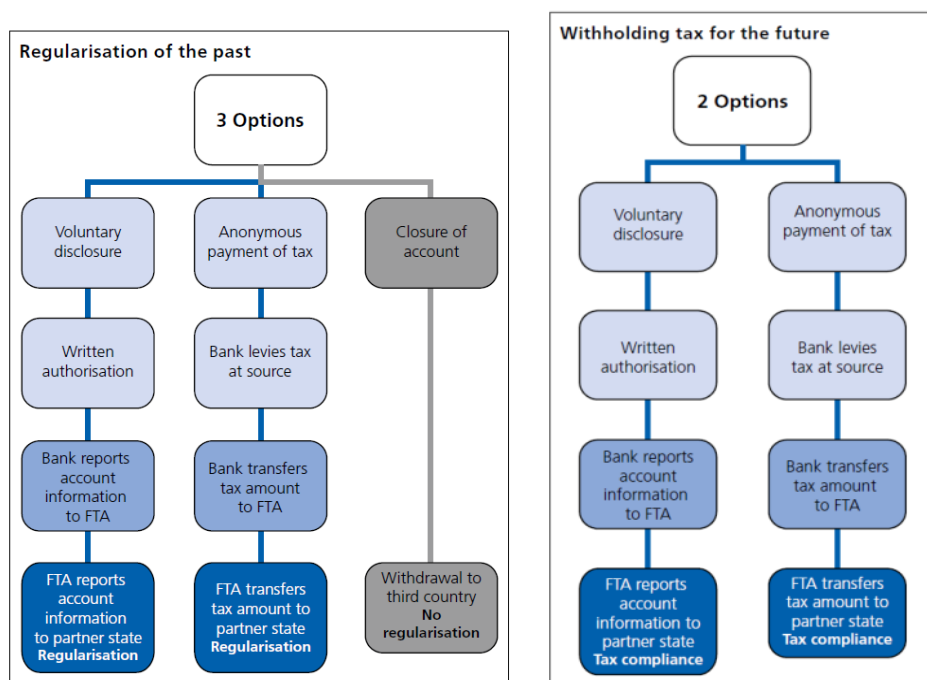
Regularisation of the past

3 Options

Voluntary disclosure

Written authorisation

Bank reports account information to FTA

FTA reports account information to partner state
Regularisation

Anonymous payment of tax

Bank levies tax at source

Bank transfers tax amount to FTA

FTA transfers tax amount to partner state
Regularisation

Closure of account

Withdrawal to third country
No regularisation

Withholding tax for the future

2 Options

Voluntary disclosure

Written authorisation

Bank reports account information to FTA

FTA reports account information to partner state
Tax compliance

Anonymous payment of tax

Bank levies tax at source

Bank transfers tax amount to FTA

FTA transfers tax amount to partner state
Tax compliance